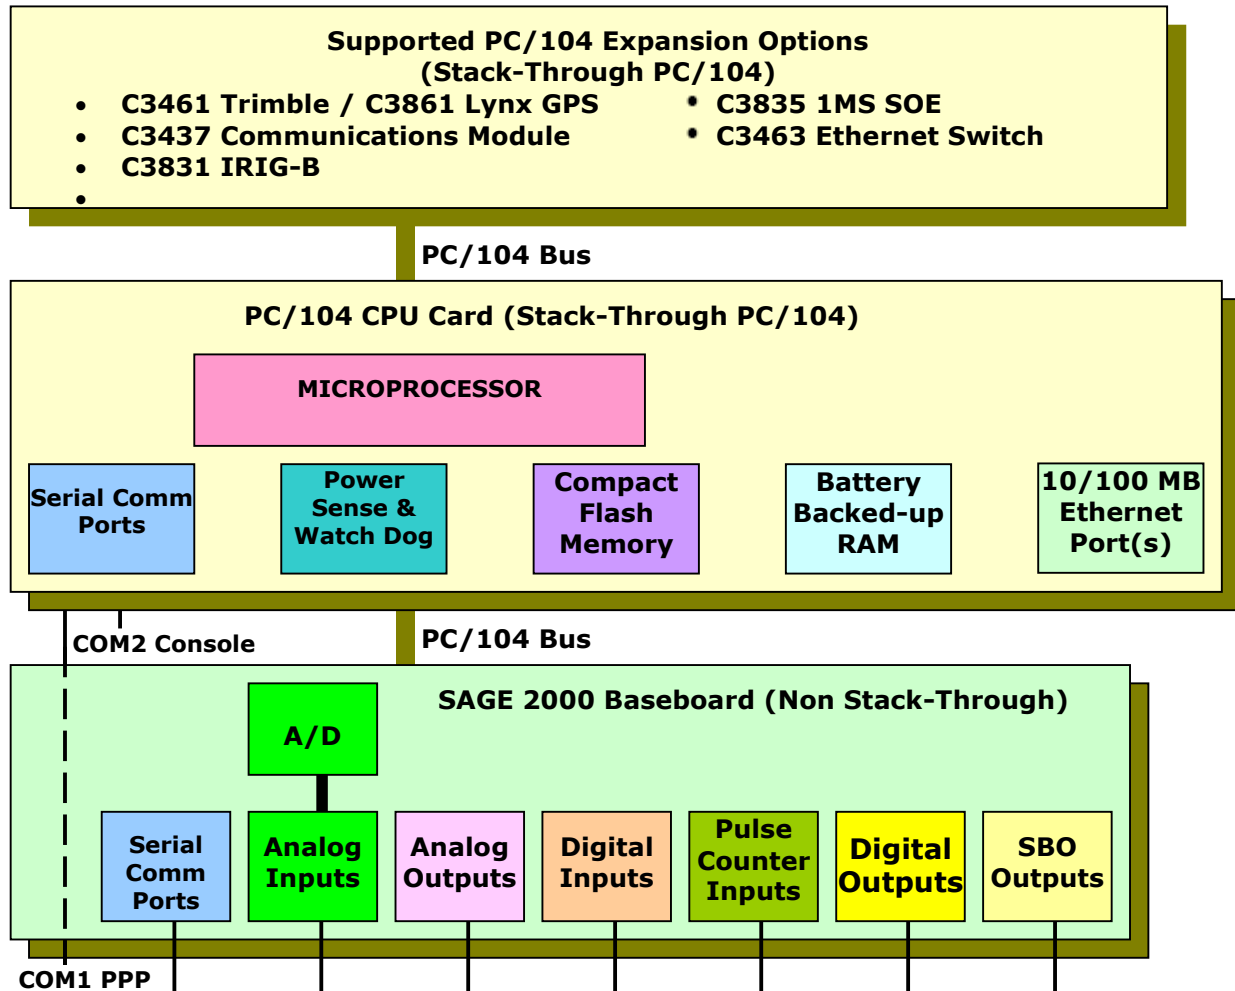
Supported PC/104 Expansion Options
(Stack-Through PC/104)

- C3461 Trimble / C3861 Lynx GPS
- C3437 Communications Module
- C3831 IRIG-B
-

- C3835 1MS SOE
- C3463 Ethernet Switch

PC/104 Bus

PC/104 CPU Card (Stack-Through PC/104)

MICROPROCESSOR

Serial Comm Ports

Power Sense & Watch Dog

Compact Flash Memory

Battery Backed-up RAM

10/100 MB Ethernet Port(s)

COM2 Console

PC/104 Bus

SAGE 2000 Baseboard (Non Stack-Through)

A/D

Serial Comm Ports

Analog Inputs

Analog Outputs

Digital Inputs

Pulse Counter Inputs

Digital Outputs

SBO Outputs

COM1 PPP